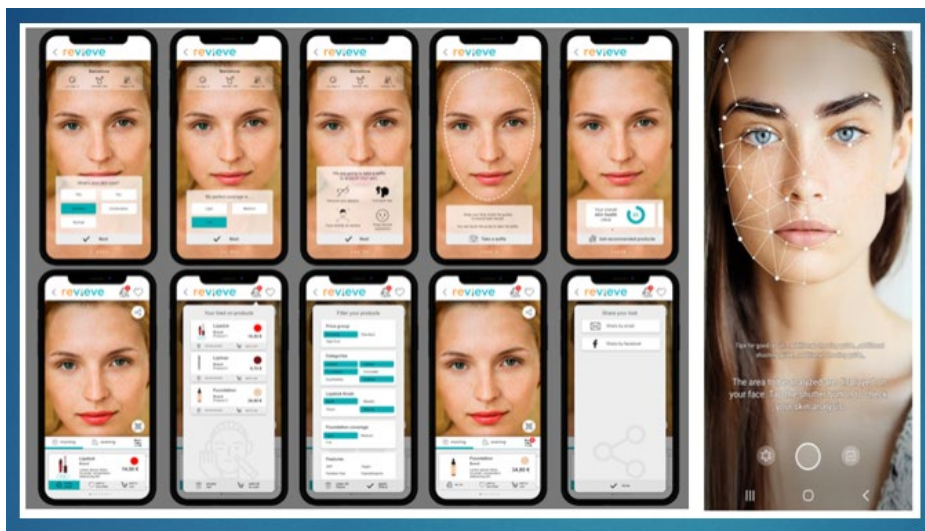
revieve

revieve

revieve

revieve

revieve

Next

Next

Next

Take a selfie

See recommended products

revieve

revieve

revieve

revieve

revieve

Your lived on products

Lipstick

Lipliner

Foundation

Filter your products

Price group

Categories

Lipstick finish

Foundation coverage

Features

Share your look

Share by email

Share by facebook

Tips for good skin analysis: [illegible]

The area to be analyzed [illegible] your face. Tap the shutter button to check your skin analysis.